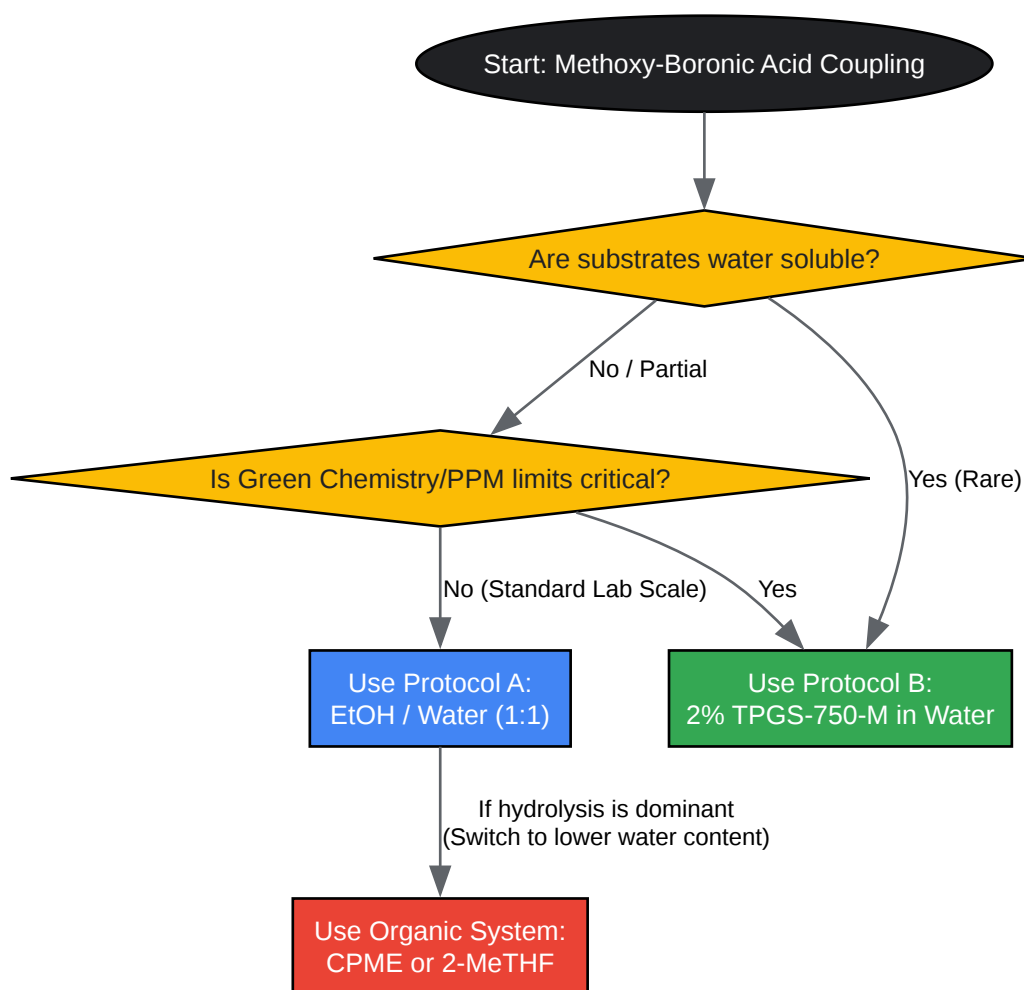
Start: Methoxy-Boronic Acid Coupling

Are substrates water soluble?

No / Partial

Yes (Rare)

Is Green Chemistry/PPM limits critical?

No (Standard Lab Scale)

Yes

Use Protocol A:
EtOH / Water (1:1)

Use Protocol B:
2% TPGS-750-M in Water

If hydrolysis is dominant
(Switch to lower water content)

Use Organic System:
CPME or 2-MeTHF